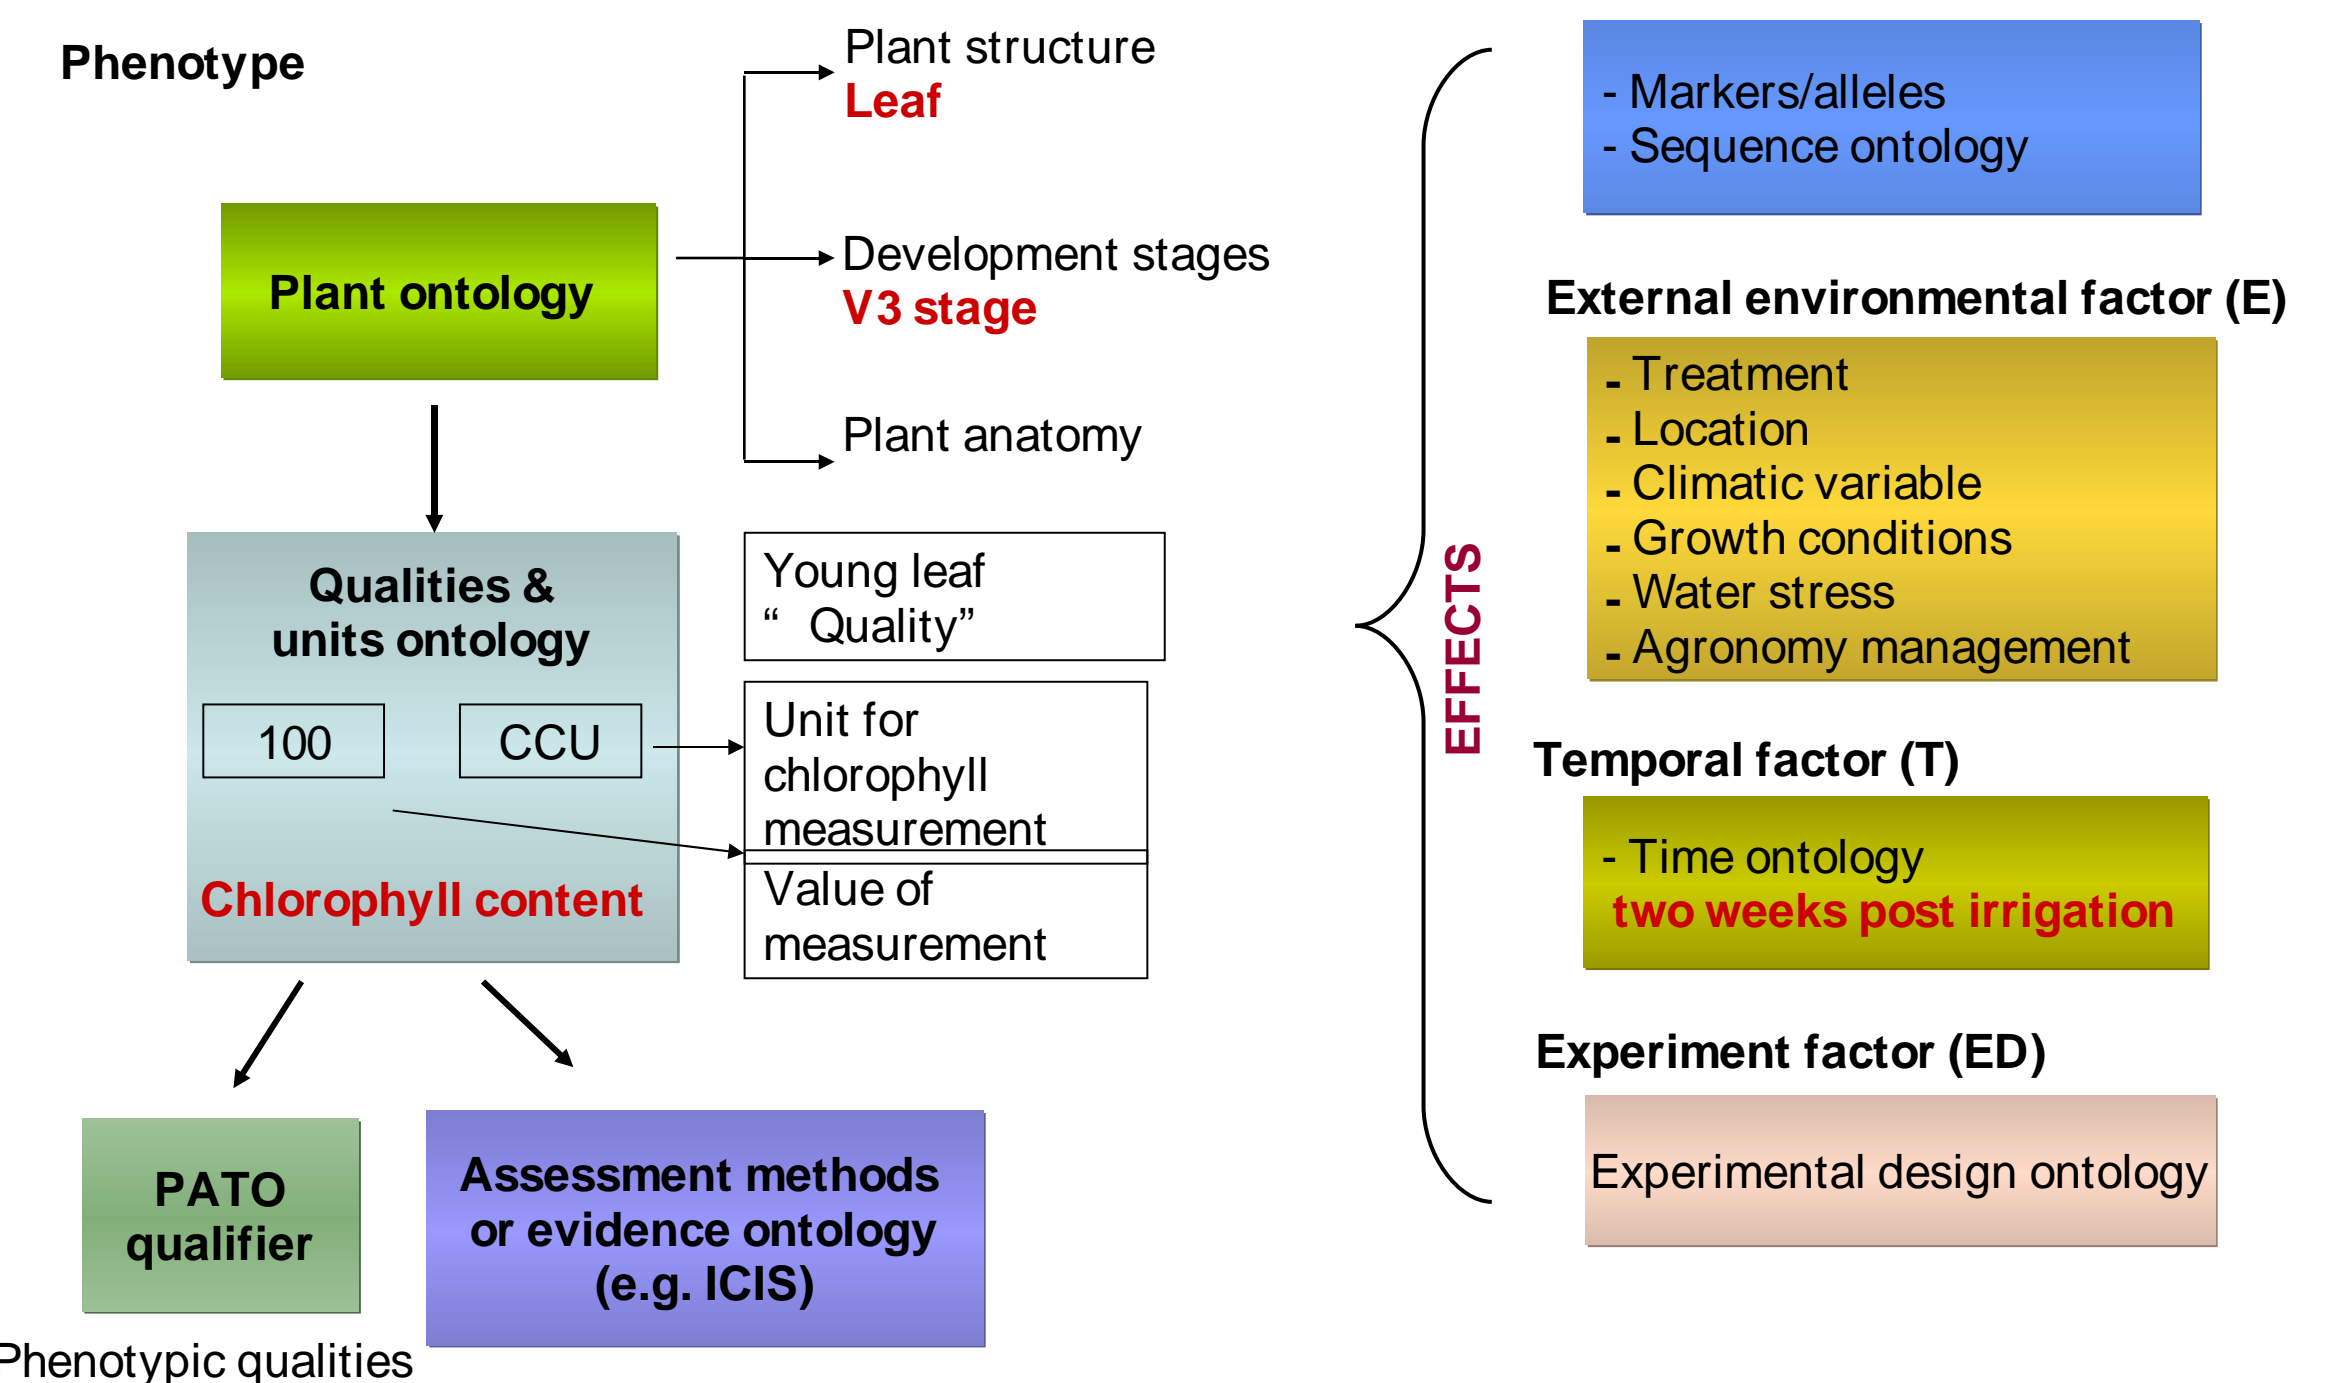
Phenotype

Plant ontology

Plant structure
Leaf

Development stages
V3 stage

Plant anatomy

Qualities & units ontology

100

CCU

Chlorophyll content

Young leaf
" Quality"

Unit for chlorophyll measurement

Value of measurement

PATO qualifier

Assessment methods or evidence ontology (e.g. ICIS)

Phenotypic qualities

EFFECTS

- Markers/alleles
- Sequence ontology

External environmental factor (E)

- Treatment
- Location
- Climatic variable
- Growth conditions
- Water stress
- Agronomy management

Temporal factor (T)

- Time ontology
two weeks post irrigation

Experiment factor (ED)

Experimental design ontology